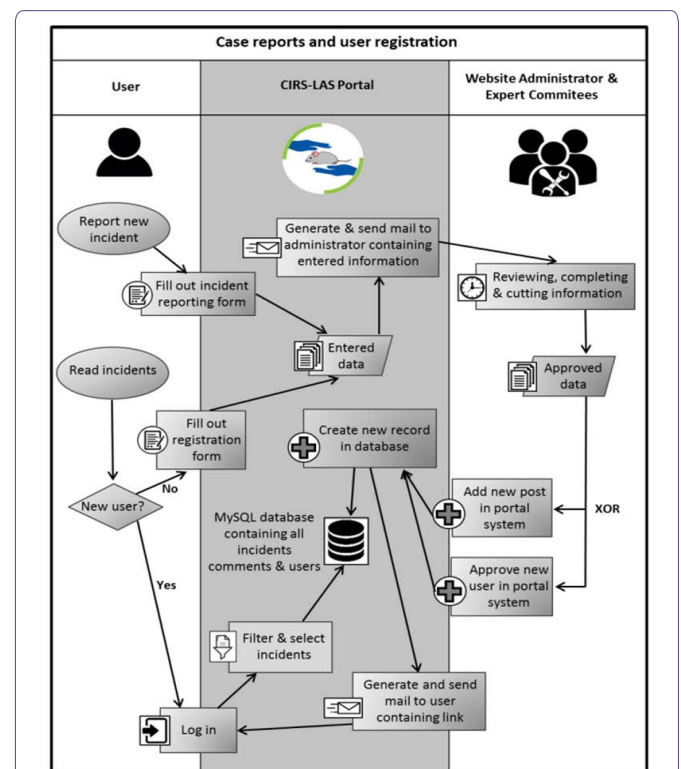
Case reports and user registration

User

CIRS-LAS Portal

Website Administrator & Expert Commitees

Report new incident

Fill out incident reporting form

Generate & send mail to administrator containing entered information

Reviewing, completing & cutting information

Entered data

Approved data

Read incidents

Fill out registration form

Create new record in database

New user?

No

Yes

MySQL database containing all incidents comments & users

Add new post in portal system

XOR

Approve new user in portal system

Filter & select incidents

Generate and send mail to user containing link

Log in